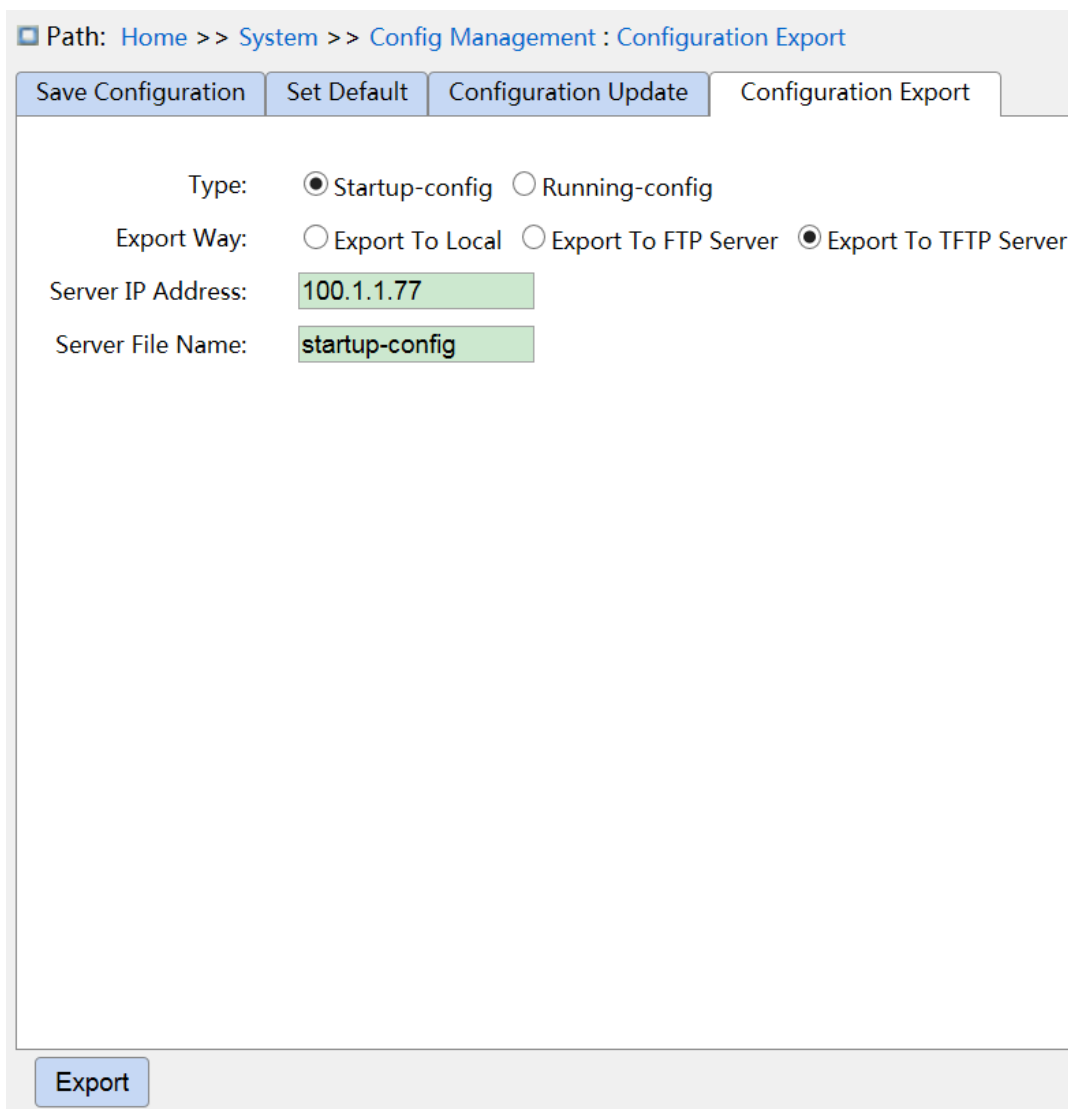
Path: Home >> System >> Config Management : Configuration Export

Save Configuration | Set Default | Configuration Update | Configuration Export

Type: Startup-config Running-config

Export Way: Export To Local Export To FTP Server Export To TFTP Server

Server IP Address: 100.1.1.77

Server File Name: startup-config

Export